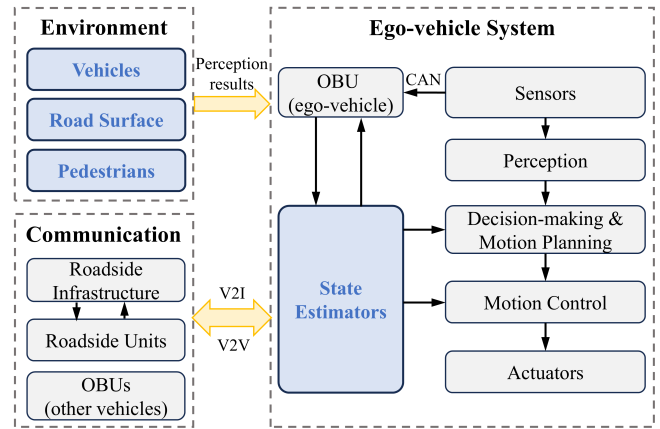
Environment

Vehicles

Road Surface

Pedestrians

Perception results

Communication

Roadside Infrastructure

Roadside Units

OBUs (other vehicles)

V2I

V2V

Ego-vehicle System

OBU (ego-vehicle)

CAN

Sensors

Perception

Decision-making & Motion Planning

State Estimators

Motion Control

Actuators